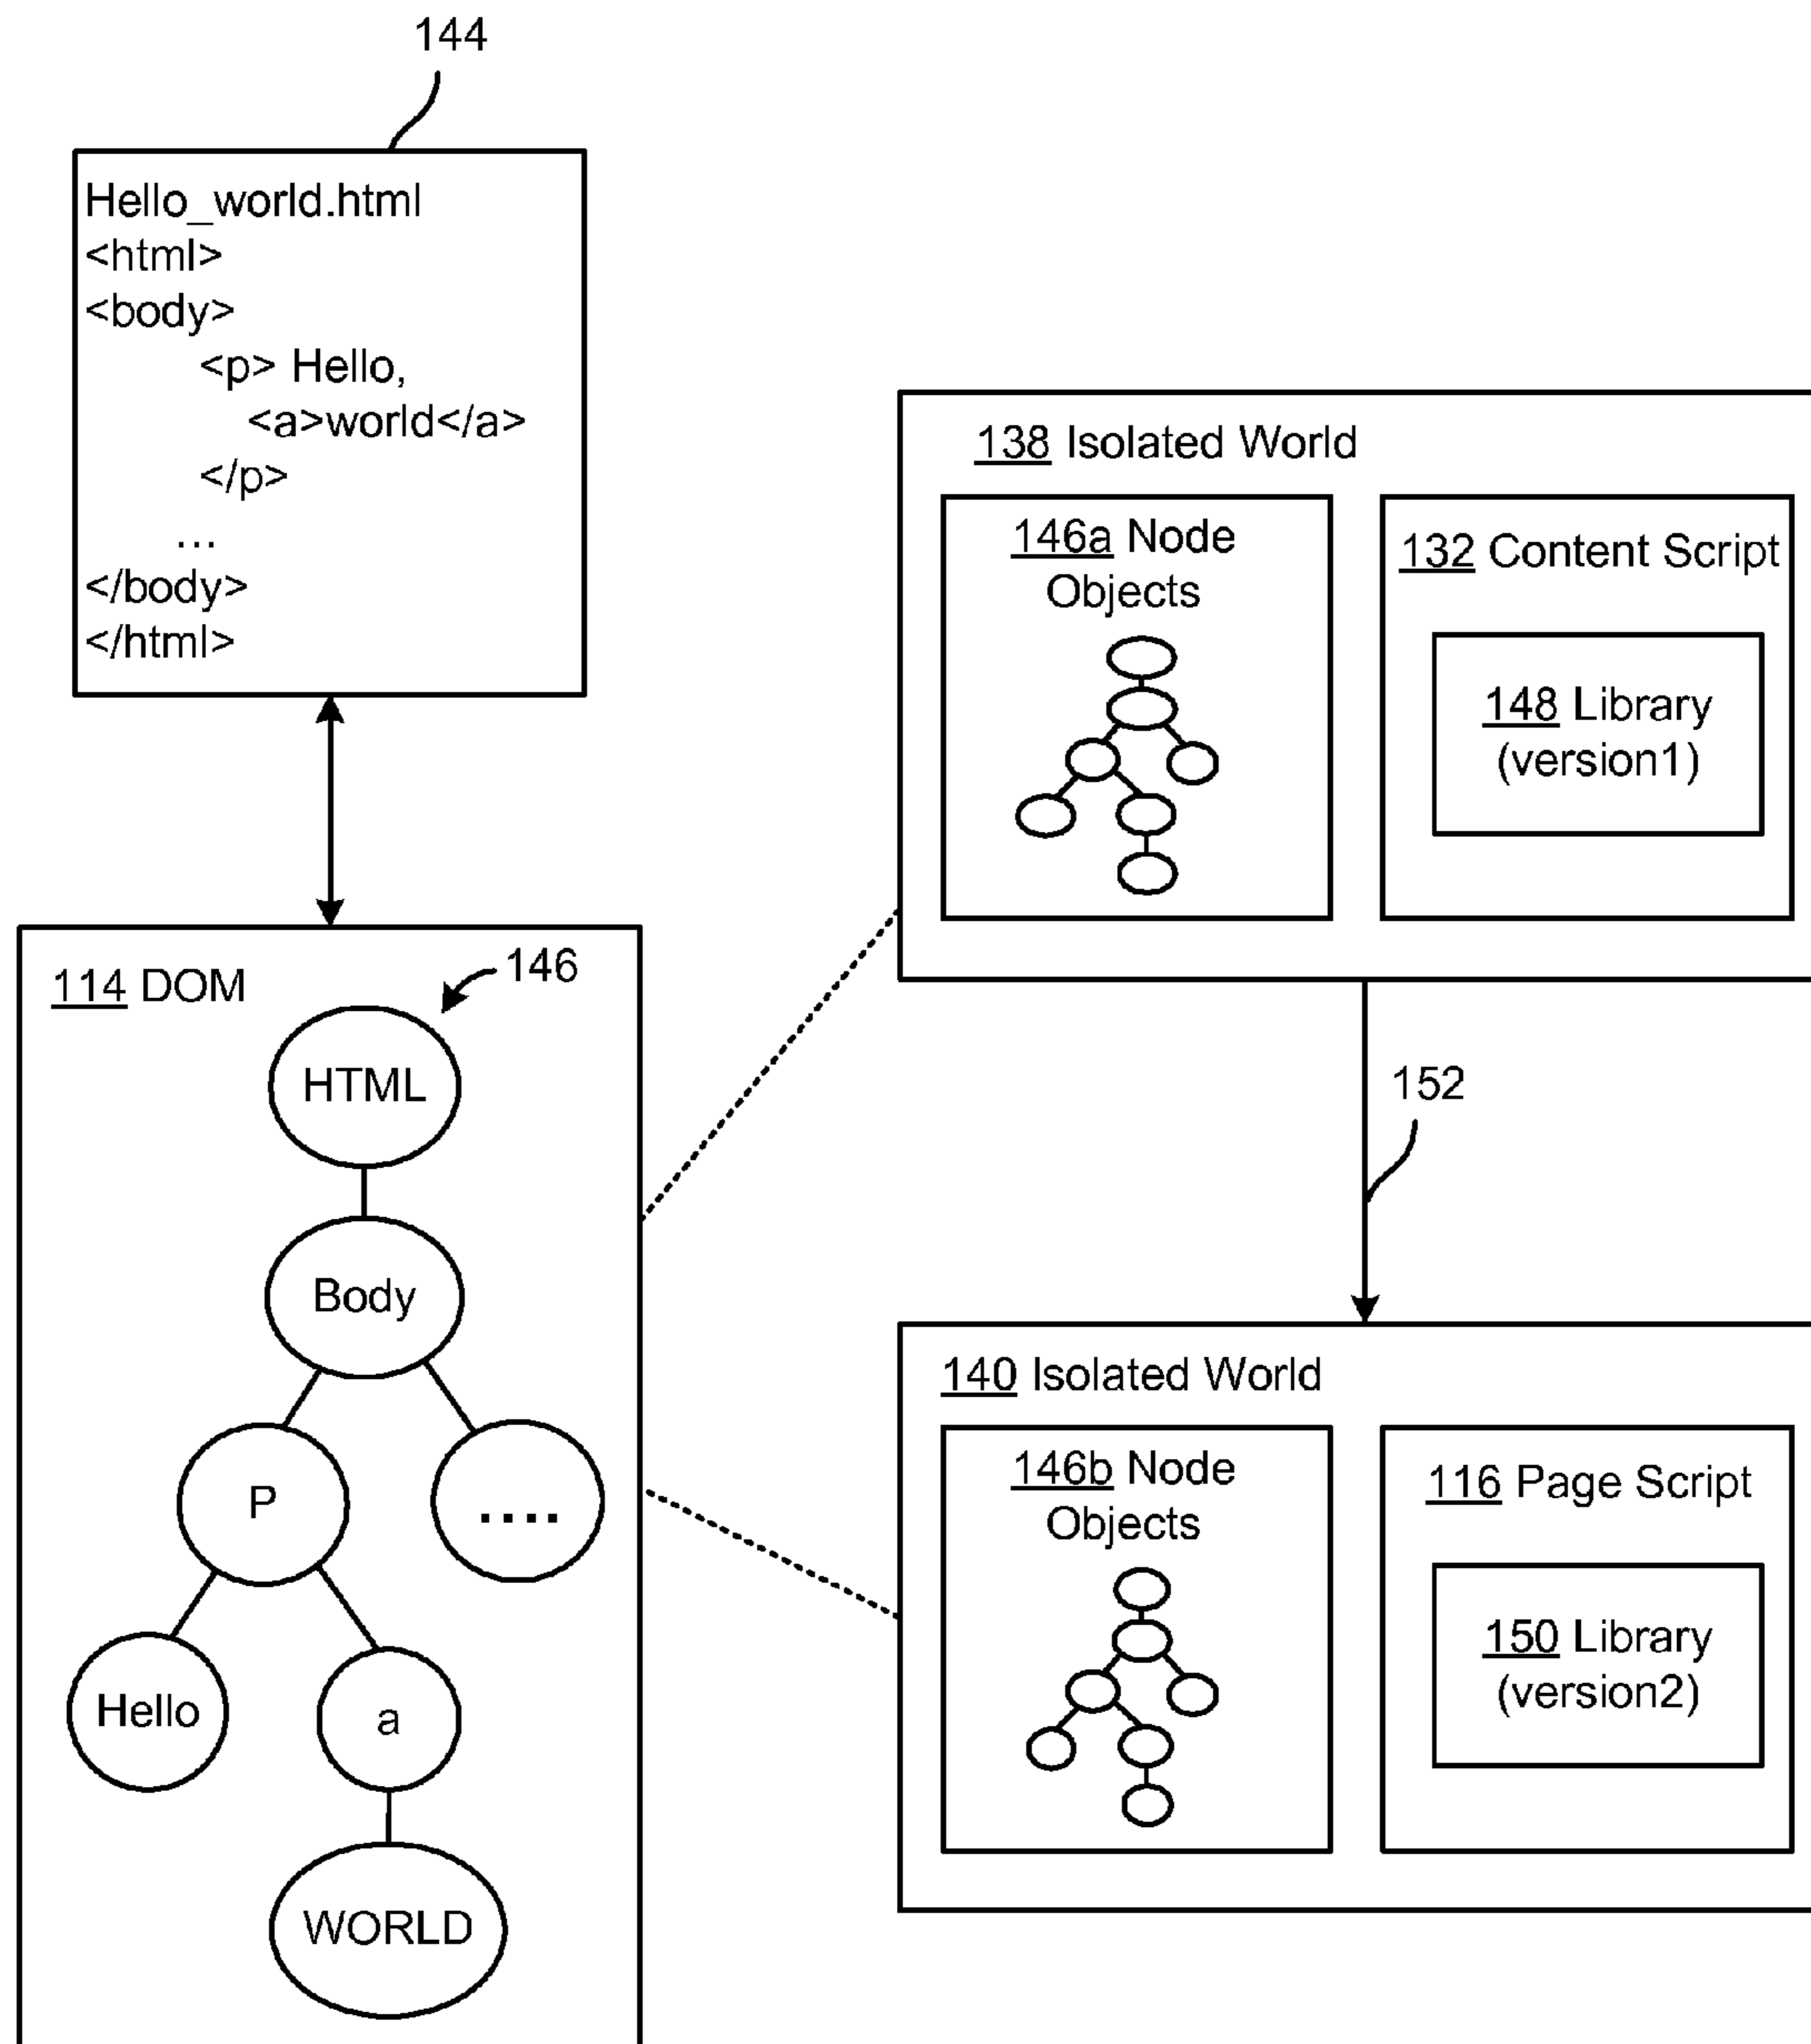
144

Hello_world.html
<html>
<body>
<p> Hello,
<a>world</a>
</p>
...
</body>
</html>

138 Isolated World

146a Node Objects

132 Content Script

148 Library (version1)

114 DOM

146

HTML

Body

P

....

Hello

a

WORLD

152

140 Isolated World

146b Node Objects

116 Page Script

150 Library (version2)